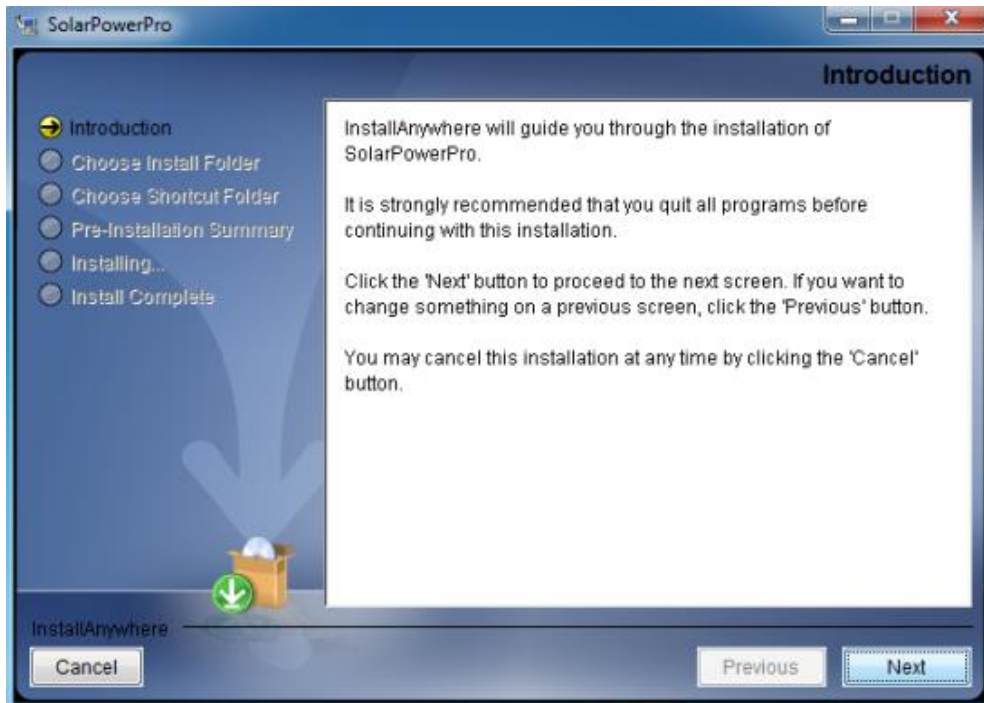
SolarPowerPro

Introduction

Introduction
Choose Install Folder
Choose Shortcut Folder
Pre-Installation Summary
Installing...
Install Complete

InstallAnywhere will guide you through the installation of SolarPowerPro.

It is strongly recommended that you quit all programs before continuing with this installation.

Click the 'Next' button to proceed to the next screen. If you want to change something on a previous screen, click the 'Previous' button.

You may cancel this installation at any time by clicking the 'Cancel' button.

InstallAnywhere

Cancel

Previous

Next